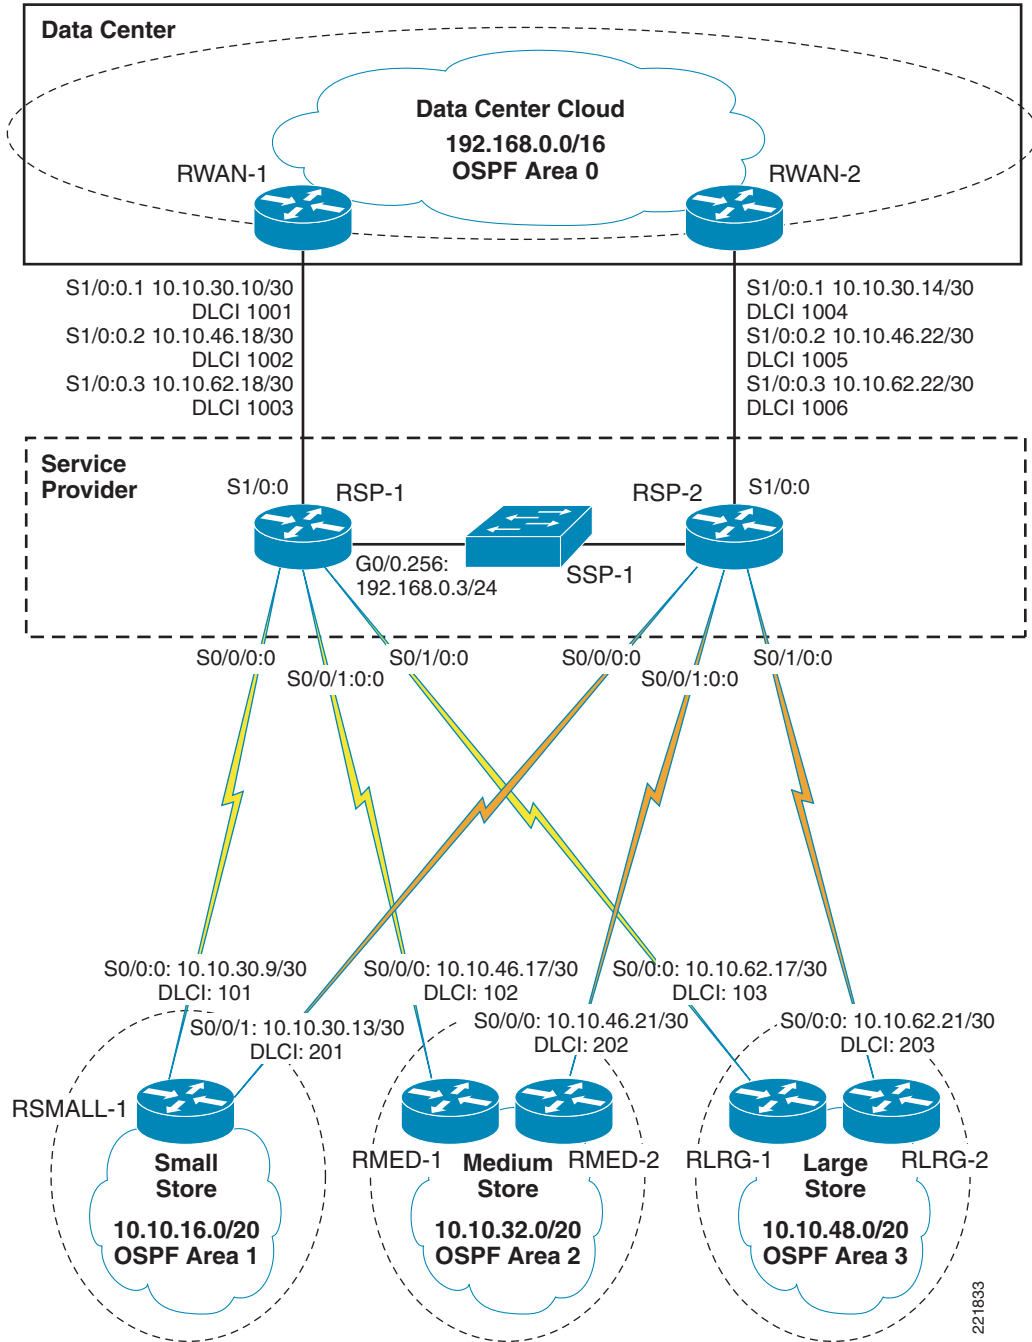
Data Center

Data Center Cloud
192.168.0.0/16
OSPF Area 0

RWAN-1

RWAN-2

S1/0:0.1 10.10.30.10/30
DLCI 1001
S1/0:0.2 10.10.46.18/30
DLCI 1002
S1/0:0.3 10.10.62.18/30
DLCI 1003

S1/0:0.1 10.10.30.14/30
DLCI 1004
S1/0:0.2 10.10.46.22/30
DLCI 1005
S1/0:0.3 10.10.62.22/30
DLCI 1006

Service Provider

S1/0:0

RSP-1

RSP-2

S1/0:0

G0/0.256:
192.168.0.3/24

SSP-1

S0/0/0:0

S0/0/1:0:0

S0/1/0:0

S0/0/0:0

S0/0/1:0:0

S0/1/0:0

S0/0/0: 10.10.30.9/30
DLCI: 101

S0/0/0: 10.10.46.17/30
DLCI: 102

S0/0/0: 10.10.62.17/30
DLCI: 103

S0/0/1: 10.10.30.13/30
DLCI: 201

S0/0/0: 10.10.46.21/30
DLCI: 202

S0/0/0: 10.10.62.21/30
DLCI: 203

RSMALL-1

Small
Store
10.10.16.0/20
OSPF Area 1

RMED-1

Medium
Store

RMED-2

10.10.32.0/20
OSPF Area 2

RLRG-1

Large
Store

RLRG-2

10.10.48.0/20
OSPF Area 3

221833